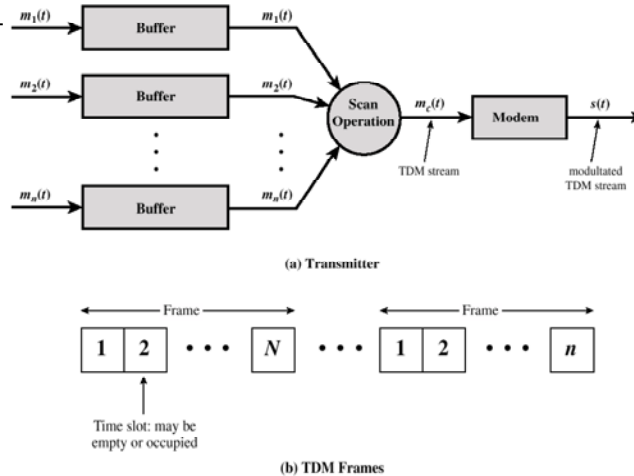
$m_1(t)$ Buffer $m_1(t)$

$m_2(t)$ Buffer $m_2(t)$

$m_n(t)$ Buffer $m_n(t)$

Scan Operation

$m_c(t)$

TDM stream

Modem

$s(t)$

modultated TDM stream

(a) Transmitter

Frame

Frame

1 2 • • • $N$ • • • 1 2 • • • $n$

Time slot: may be empty or occupied

(b) TDM Frames